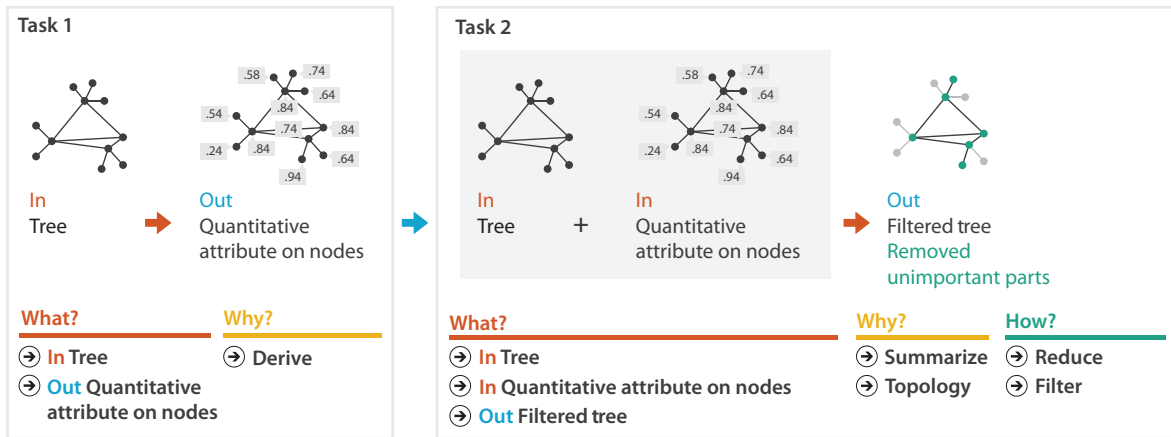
Task 1

.58 .74 .64 .54 .84 .74 .84 .24 .84 .64 .94

In
Tree

Out
Quantitative attribute on nodes

What?
➔ In Tree
➔ Out Quantitative attribute on nodes

Why?
➔ Derive

Task 2

.58 .74 .84 .64 .54 .74 .84 .24 .84 .64 .94

In
Tree

+

In
Quantitative attribute on nodes

Out
Filtered tree
Removed unimportant parts

What?
➔ In Tree
➔ In Quantitative attribute on nodes
➔ Out Filtered tree

Why?
➔ Summarize
➔ Topology

How?
➔ Reduce
➔ Filter